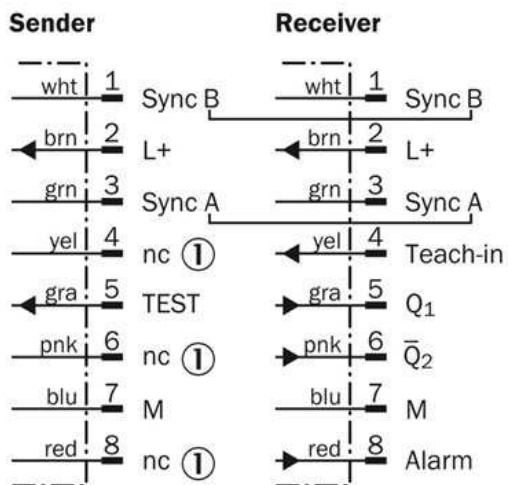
Sender

wht 1 Sync B
brn 2 L+
grn 3 Sync A
yel 4 nc ①
gra 5 TEST
pnk 6 nc ①
blu 7 M
red 8 nc ①

Receiver

wht 1 Sync B
brn 2 L+
grn 3 Sync A
yel 4 Teach-in
gra 5 $Q_1$
pnk 6 $\bar{Q}_2$
blu 7 M
red 8 Alarm